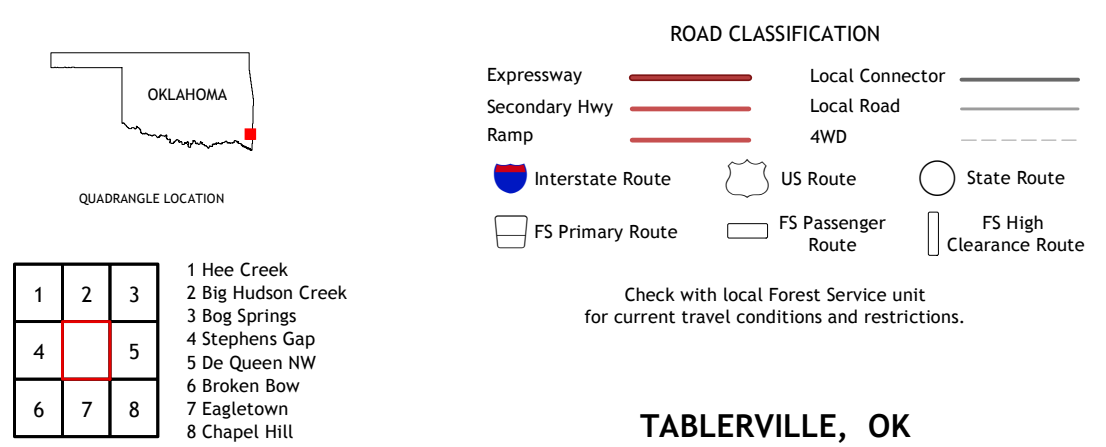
OKLAHOMA

QUADRANGLE LOCATION

| 1 | 2 | 3 |
|---|---|---|
| 4 |   | 5 |
| 6 | 7 | 8 |

1 Hee Creek
2 Big Hudson Creek
3 Bog Springs
4 Stephens Gap
5 De Queen NW
6 Broken Bow
7 Eagletown
8 Chapel Hill

ROAD CLASSIFICATION

Expressway
Secondary Hwy
Ramp

Local Connector
Local Road
4WD

Interstate Route
US Route
State Route

FS Primary Route
FS Passenger Route
FS High Clearance Route

Check with local Forest Service unit for current travel conditions and restrictions.

TABLERVILLE, OK